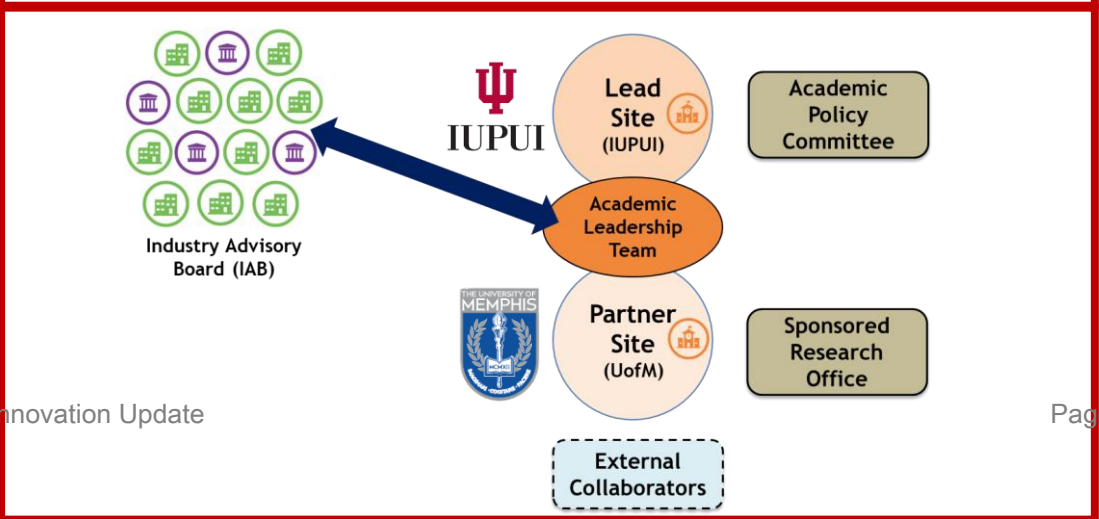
Industry Advisory Board (IAB)

IUPUI

Lead Site (IUPUI)

Academic Policy Committee

Academic Leadership Team

THE UNIVERSITY OF MEMPHIS

MCMXII

Partner Site (UofM)

Sponsored Research Office

nnovation Update

Pag

External Collaborators